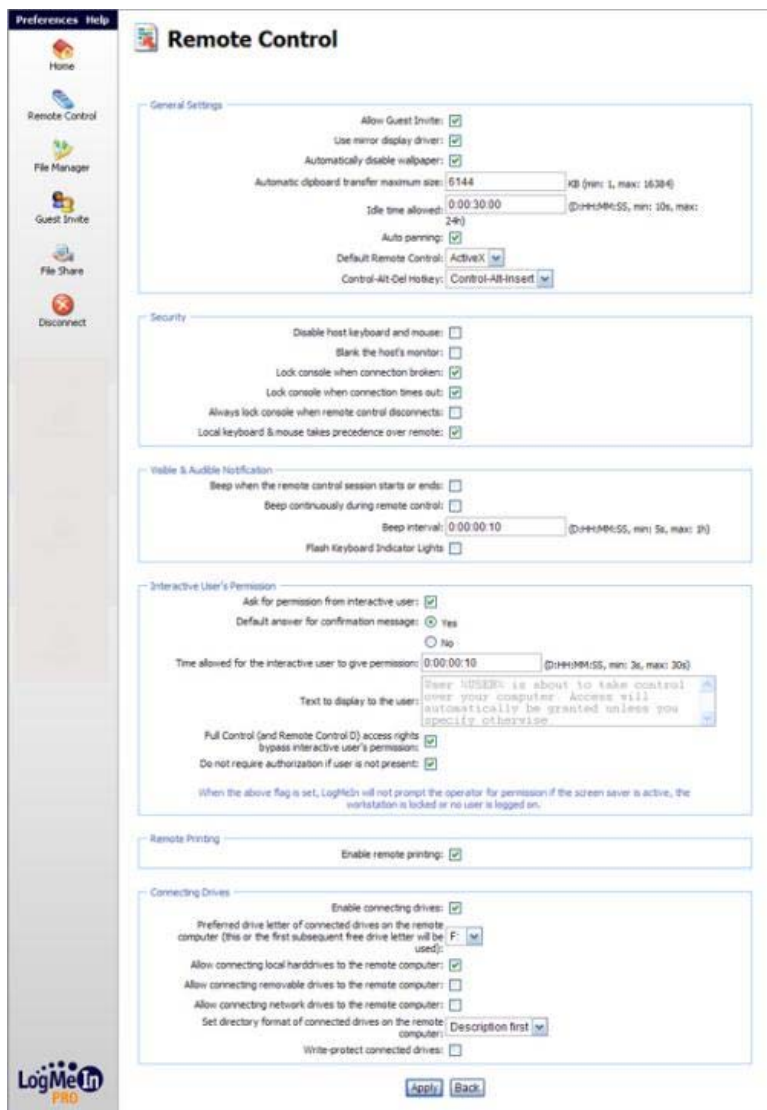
Preferences Help

Home

Remote Control

File Manager

Guest Invite

File Share

Disconnect

Remote Control

General Settings

Allow Guest Invite: ☑

Use mirror display driver: ☑

Automatically disable wallpaper: ☑

Automatic clipboard transfer maximum size: 6144 KB (min: 1, max: 16384)

Idle time allowed: 0:00:30:00 (D:HH:MM:SS, min: 10s, max: 24h)

Auto panning: ☑

Default Remote Control: ActiveX

Control-Alt-Del Hotkey: Control-Alt-Insert

Security

Disable host keyboard and mouse: ☐

Blank the host's monitor: ☐

Lock console when connection broken: ☑

Lock console when connection times out: ☑

Always lock console when remote control disconnects: ☐

Local keyboard & mouse takes precedence over remote: ☑

Visible & Audible Notification

Beep when the remote control session starts or ends: ☐

Beep continuously during remote control: ☐

Beep interval: 0:00:00:10 (D:HH:MM:SS, min: 5s, max: 1h)

Flash Keyboard Indicator Lights ☐

Interactive User's Permission

Ask for permission from interactive user: ☑

Default answer for confirmation message: ◉ Yes

○ No

Time allowed for the interactive user to give permission: 0:00:00:10 (D:HH:MM:SS, min: 3s, max: 30s)

Text to display to the user: User %USER% is about to take control over your computer. Access will automatically be granted unless you specify otherwise

Full Control (and Remote Control D) access rights bypass interactive user's permission: ☑

Do not require authorization if user is not present: ☑

When the above flag is set, LogMeIn will not prompt the operator for permission if the screen saver is active, the workstation is locked or no user is logged on.

Remote Printing

Enable remote printing: ☑

Connecting Drives

Enable connecting drives: ☑

Preferred drive letter of connected drives on the remote computer (this or the first subsequent free drive letter will be used): F:

Allow connecting local harddrives to the remote computer: ☑

Allow connecting removable drives to the remote computer: ☐

Allow connecting network drives to the remote computer: ☐

Set directory format of connected drives on the remote computer: Description first

Write-protect connected drives: ☐

Apply Back

LogMeIn PRO